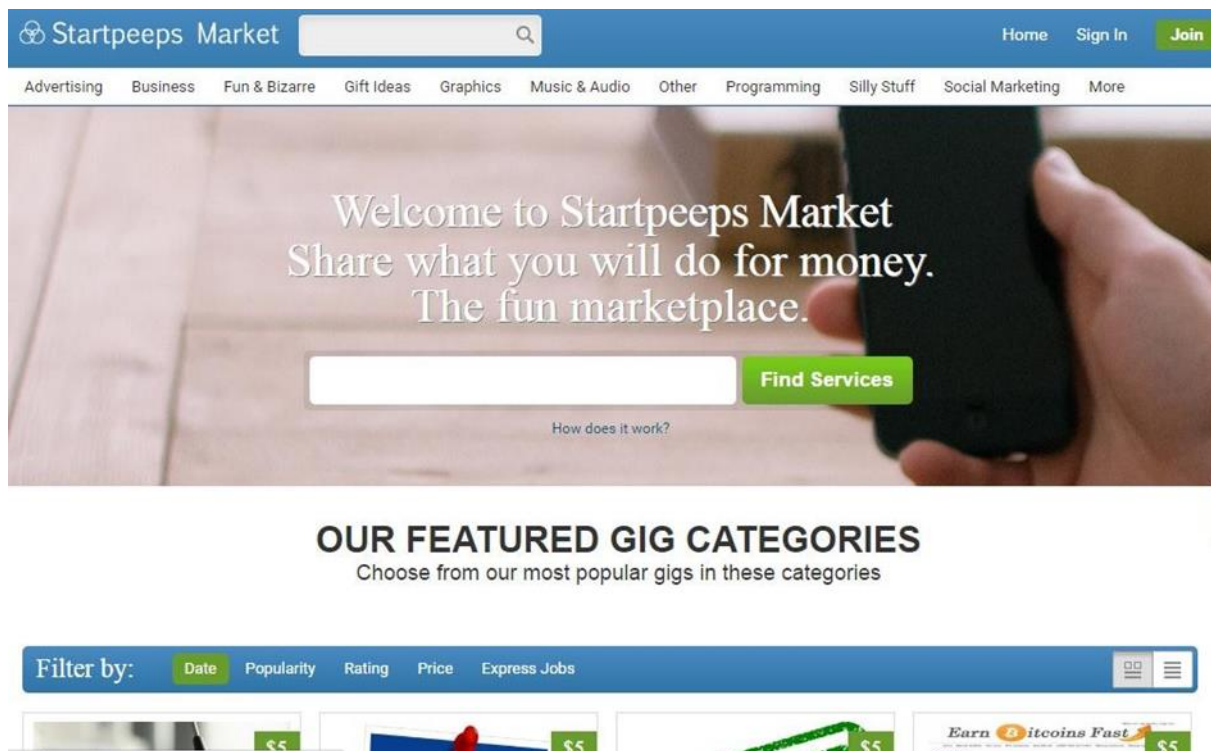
Startpeeps Market

Home Sign In Join

Advertising Business Fun & Bizarre Gift Ideas Graphics Music & Audio Other Programming Silly Stuff Social Marketing More

Welcome to Startpeeps Market
Share what you will do for money.
The fun marketplace.

Find Services

How does it work?

OUR FEATURED GIG CATEGORIES
Choose from our most popular gigs in these categories

Filter by: Date Popularity Rating Price Express Jobs

$5 $5 $5 Earn Bitcoins Fast $5